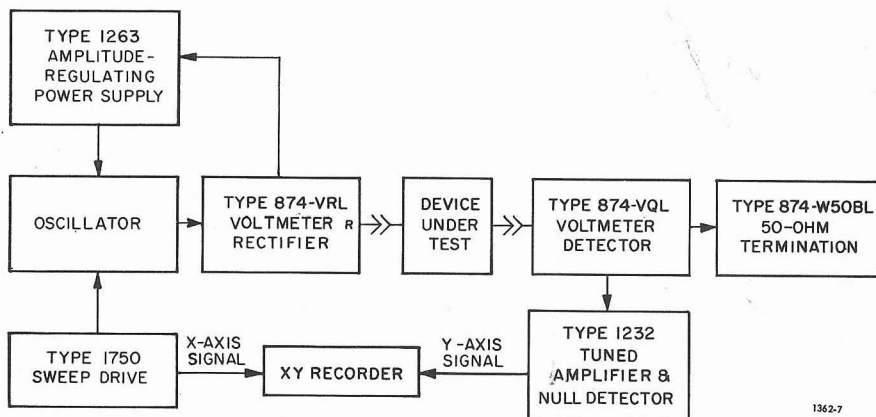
TYPE 1263 AMPLITUDE-REGULATING POWER SUPPLY

OSCILLATOR

TYPE 874-VRL VOLTMETER R RECTIFIER

DEVICE UNDER TEST

TYPE 874-VQL VOLTMETER DETECTOR

TYPE 874-W50BL 50-OHM TERMINATION

TYPE 1750 SWEEP DRIVE

X-AXIS SIGNAL

XY RECORDER

Y-AXIS SIGNAL

TYPE 1232 TUNED AMPLIFIER & NULL DETECTOR

1362-7